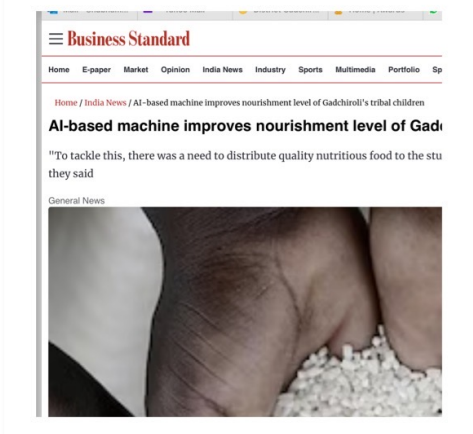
Business Standard

Home E-paper Market Opinion India News Industry Sports Multimedia Portfolio Sp

Home / India News / AI-based machine improves nourishment level of Gadchiroli's tribal children

AI-based machine improves nourishment level of Gad

"To tackle this, there was a need to distribute quality nutritious food to the stu they said

General News